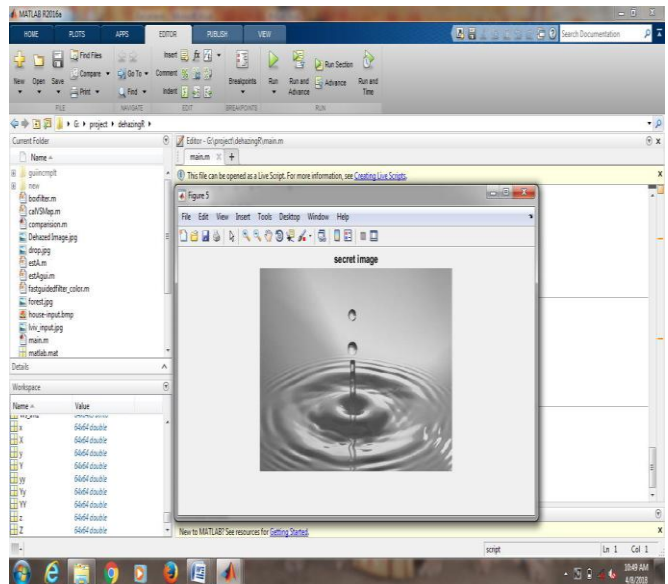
MATLAB R2016a

HOME PLOTS APPS EDITOR PUBLISH VIEW

Search Documentation

New Open Save Find Files Compare Print Go To Find Comment Indent Insert Breakpoints Run Run and Advance Run Section Advance Run and Time

FILE NAVIGATE EDIT BREAKPOINTS RUN

G: ▸ project ▸ dehazingR ▸

Current Folder

Name

guioncmplt
new
boxfilter.m
calVSMap.m
comparsion.m
Dehazed Image.jpg
drop.jpg
estA.m
estAgui.m
fastguidedfilter_color.m
forest.jpg
house-input.bmp
lviv_input.jpg
main.m
matlab.mat

Details

Workspace

Name Value

x 64x64 double
X 64x64 double
y 64x64 double
Y 64x64 double
yy 64x64 double
Yy 64x64 double
YY 64x64 double
z 64x64 double
Z 64x64 double

Editor - G:\project\dehazingR\main.m

main.m

This file can be opened as a Live Script. For more information, see Creating Live Scripts.

Figure 5

File Edit View Insert Tools Desktop Window Help

secret image

New to MATLAB? See resources for Getting Started.

script Ln 1 Col 1

10:49 AM
4/8/2018